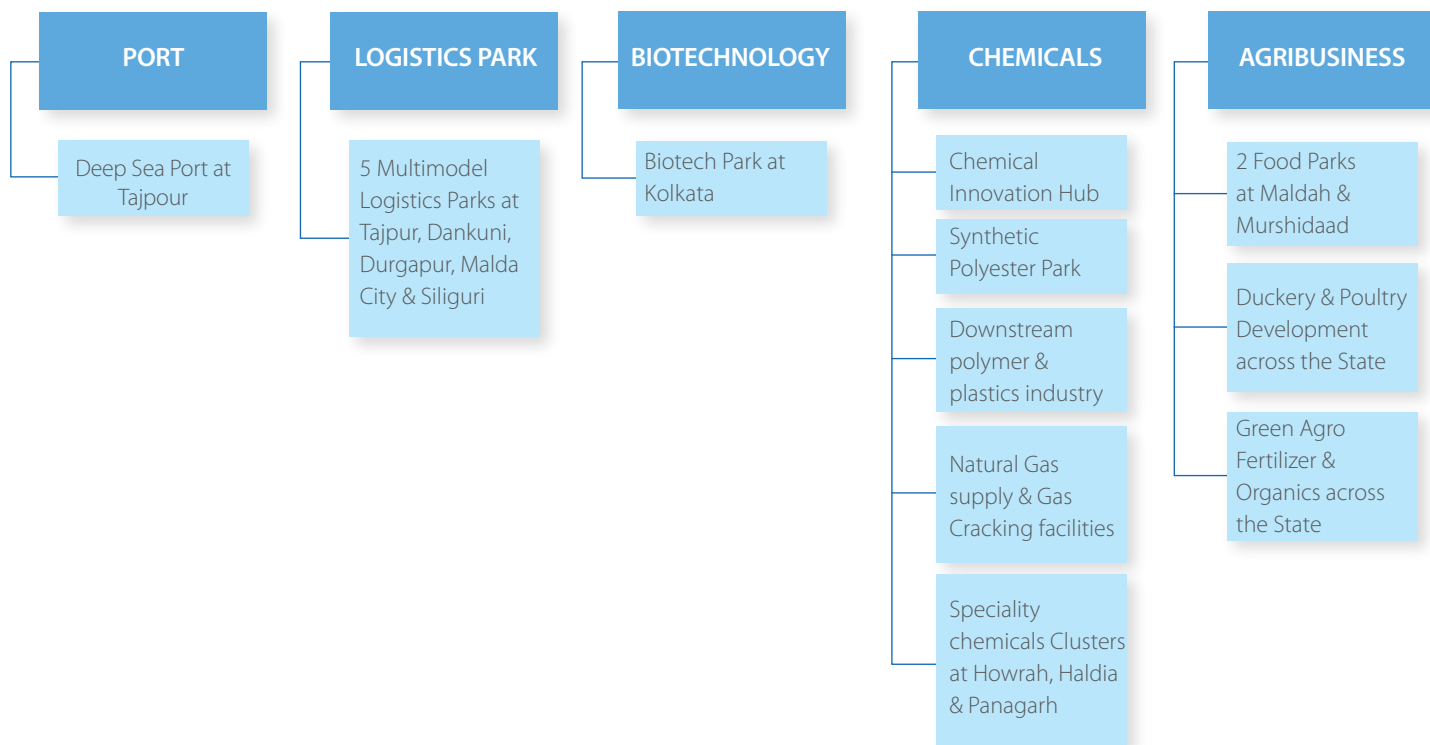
PORT

Deep Sea Port at Tajpour

LOGISTICS PARK

5 Multimodel Logistics Parks at Tajpur, Dankuni, Durgapur, Malda City & Siliguri

BIOTECHNOLOGY

Biotech Park at Kolkata

CHEMICALS

Chemical Innovation Hub

Synthetic Polyester Park

Downstream polymer & plastics industry

Natural Gas supply & Gas Cracking facilities

Speciality chemicals Clusters at Howrah, Haldia & Panagarh

AGRIBUSINESS

2 Food Parks at Maldah & Murshidaad

Duckery & Poultry Development across the State

Green Agro Fertilizer & Organics across the State